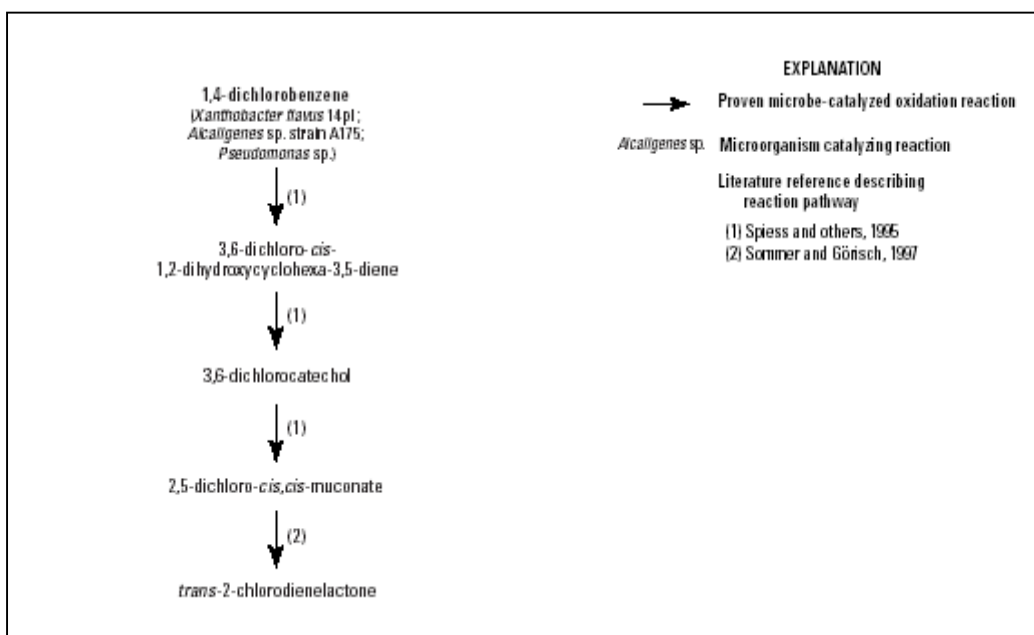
1,4-dichlorobenzene
(Xanthobacter flavus 14p1; Alcaligenes sp. strain A175; Pseudomonas sp.)

(1)

3,6-dichloro-cis-1,2-dihydroxycyclohexa-3,5-diene

(1)

3,6-dichlorocatechol

(1)

2,5-dichloro-cis,cis-muconate

(2)

trans-2-chlorodienelactone

EXPLANATION

Proven microbe-catalyzed oxidation reaction

Alcaligenes sp. Microorganism catalyzing reaction

Literature reference describing reaction pathway

(1) Spiess and others, 1995
(2) Sommer and Görisch, 1997